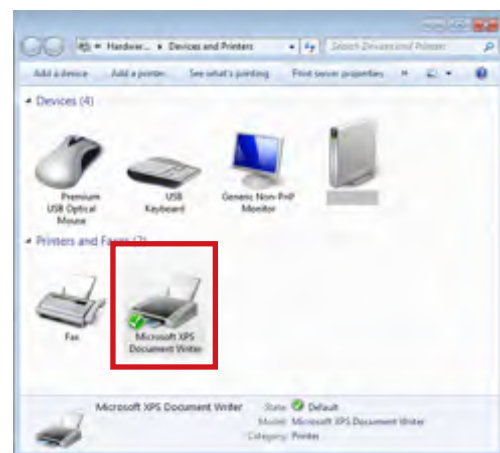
« Hardwar... ▸ Devices and Printers ▸ Search Devices and Printers

Add a device Add a printer See what's printing Print server properties »

Devices (4)

Premium USB Optical Mouse

USB Keyboard

Generic Non-PnP Monitor

Printers and Faxes (2)

Fax

Microsoft XPS Document Writer

Microsoft XPS Document Writer State: Default
Model: Microsoft XPS Document Writer
Category: Printer